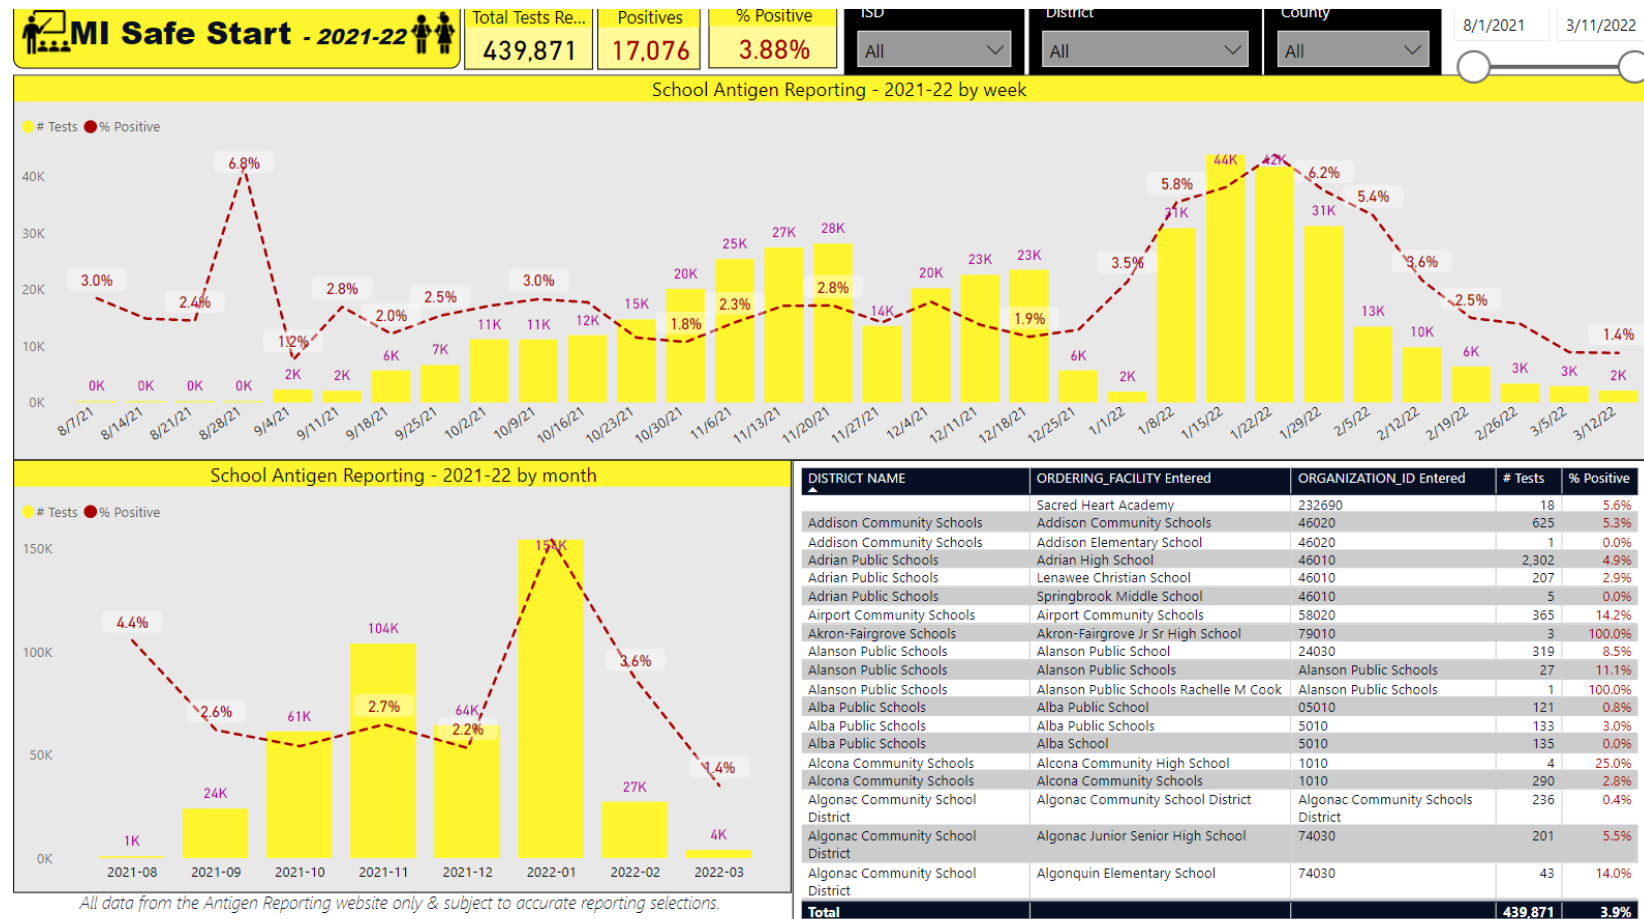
MI Safe Start - 2021-22

Total Tests Re... 439,871

Positives 17,076

% Positive 3.88%

ISD All

District All

County All

8/1/2021 3/11/2022

School Antigen Reporting - 2021-22 by week

# Tests % Positive

40K 30K 20K 10K 0K

3.0% 2.4% 6.8% 1.2% 2.8% 2.0% 2.5% 3.0% 1.8% 2.3% 2.8% 1.9% 3.5% 5.8% 6.2% 5.4% 3.6% 2.5% 1.4%

0K 0K 0K 0K 2K 2K 6K 7K 11K 11K 12K 15K 20K 25K 27K 28K 14K 20K 23K 23K 6K 2K 31K 44K 42K 31K 13K 10K 6K 3K 3K 2K

8/7/21 8/14/21 8/21/21 8/28/21 9/4/21 9/11/21 9/18/21 9/25/21 10/2/21 10/9/21 10/16/21 10/23/21 10/30/21 11/6/21 11/13/21 11/20/21 11/27/21 12/4/21 12/11/21 12/18/21 12/25/21 1/1/22 1/8/22 1/15/22 1/22/22 1/29/22 2/5/22 2/12/22 2/19/22 2/26/22 3/5/22 3/12/22

School Antigen Reporting - 2021-22 by month

# Tests % Positive

150K 100K 50K 0K

4.4% 2.6% 2.7% 2.2% 3.6% 1.4%

1K 24K 61K 104K 64K 154K 27K 4K

2021-08 2021-09 2021-10 2021-11 2021-12 2022-01 2022-02 2022-03

All data from the Antigen Reporting website only & subject to accurate reporting selections.

| DISTRICT NAME | ORDERING_FACILITY Entered | ORGANIZATION_ID Entered | # Tests | % Positive |
|---|---|---|---|---|
| | Sacred Heart Academy | 232690 | 18 | 5.6% |
| Addison Community Schools | Addison Community Schools | 46020 | 625 | 5.3% |
| Addison Community Schools | Addison Elementary School | 46020 | 1 | 0.0% |
| Adrian Public Schools | Adrian High School | 46010 | 2,302 | 4.9% |
| Adrian Public Schools | Lenawee Christian School | 46010 | 207 | 2.9% |
| Adrian Public Schools | Springbrook Middle School | 46010 | 5 | 0.0% |
| Airport Community Schools | Airport Community Schools | 58020 | 365 | 14.2% |
| Akron-Fairgrove Schools | Akron-Fairgrove Jr Sr High School | 79010 | 3 | 100.0% |
| Alanson Public Schools | Alanson Public School | 24030 | 319 | 8.5% |
| Alanson Public Schools | Alanson Public Schools | Alanson Public Schools | 27 | 11.1% |
| Alanson Public Schools | Alanson Public Schools Rachelle M Cook | Alanson Public Schools | 1 | 100.0% |
| Alba Public Schools | Alba Public School | 05010 | 121 | 0.8% |
| Alba Public Schools | Alba Public Schools | 5010 | 133 | 3.0% |
| Alba Public Schools | Alba School | 5010 | 135 | 0.0% |
| Alcona Community Schools | Alcona Community High School | 1010 | 4 | 25.0% |
| Alcona Community Schools | Alcona Community Schools | 1010 | 290 | 2.8% |
| Algonac Community School District | Algonac Community School District | Algonac Community Schools District | 236 | 0.4% |
| Algonac Community School District | Algonac Junior Senior High School | 74030 | 201 | 5.5% |
| Algonac Community School District | Algonquin Elementary School | 74030 | 43 | 14.0% |
| Total | | | 439,871 | 3.9% |